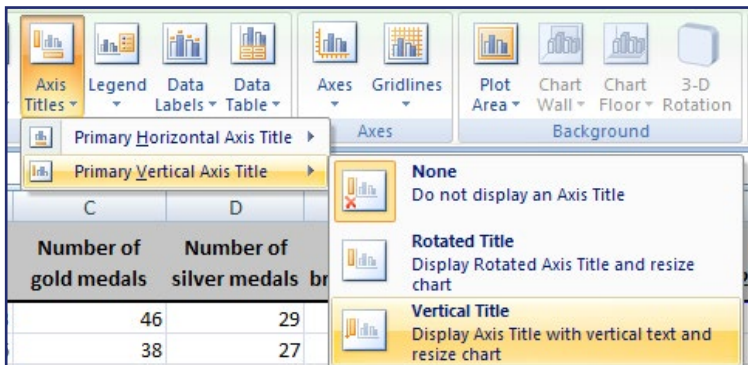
Axis Titles ▾ Legend ▾ Data Labels ▾ Data Table ▾ Axes ▾ Gridlines ▾ Plot Area ▾ Chart Wall ▾ Chart Floor ▾ 3-D Rotation

Axes Background

Primary Horizontal Axis Title ▸

Primary Vertical Axis Title ▸

None
Do not display an Axis Title

Rotated Title
Display Rotated Axis Title and resize chart

Vertical Title
Display Axis Title with vertical text and resize chart

| C | D |
|---|---|
| Number of gold medals | Number of silver medals br |
| 46 | 29 |
| 38 | 27 |